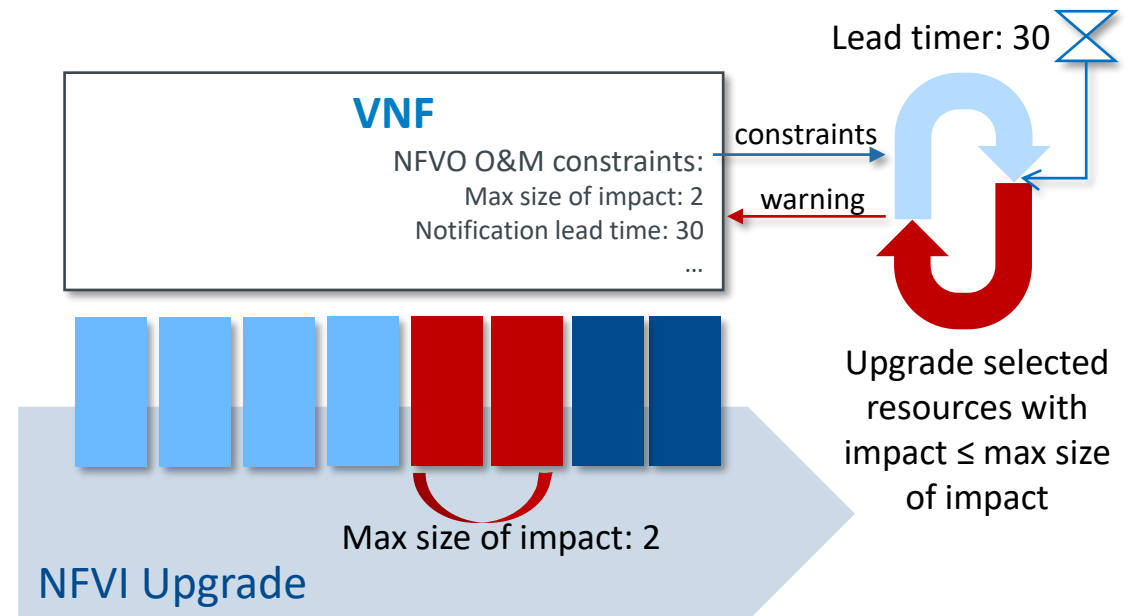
VNF
NFVO O&M constraints:
Max size of impact: 2
Notification lead time: 30
...

Lead timer: 30

constraints

warning

Upgrade selected resources with impact ≤ max size of impact

Max size of impact: 2

NFVI Upgrade